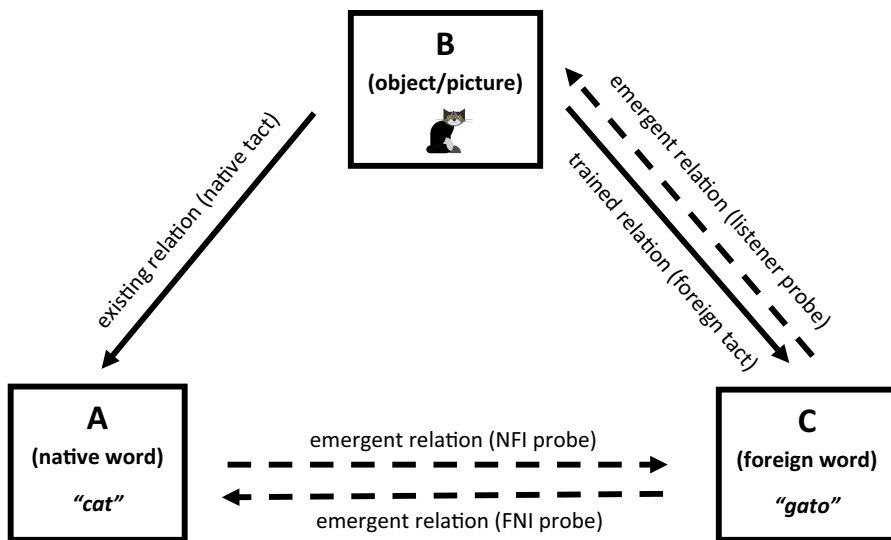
B
(object/picture)

existing relation (native tact)

emergent relation (listener probe)

trained relation (foreign tact)

A
(native word)
"cat"

emergent relation (NFI probe)

emergent relation (FNI probe)

C
(foreign word)
"gato"